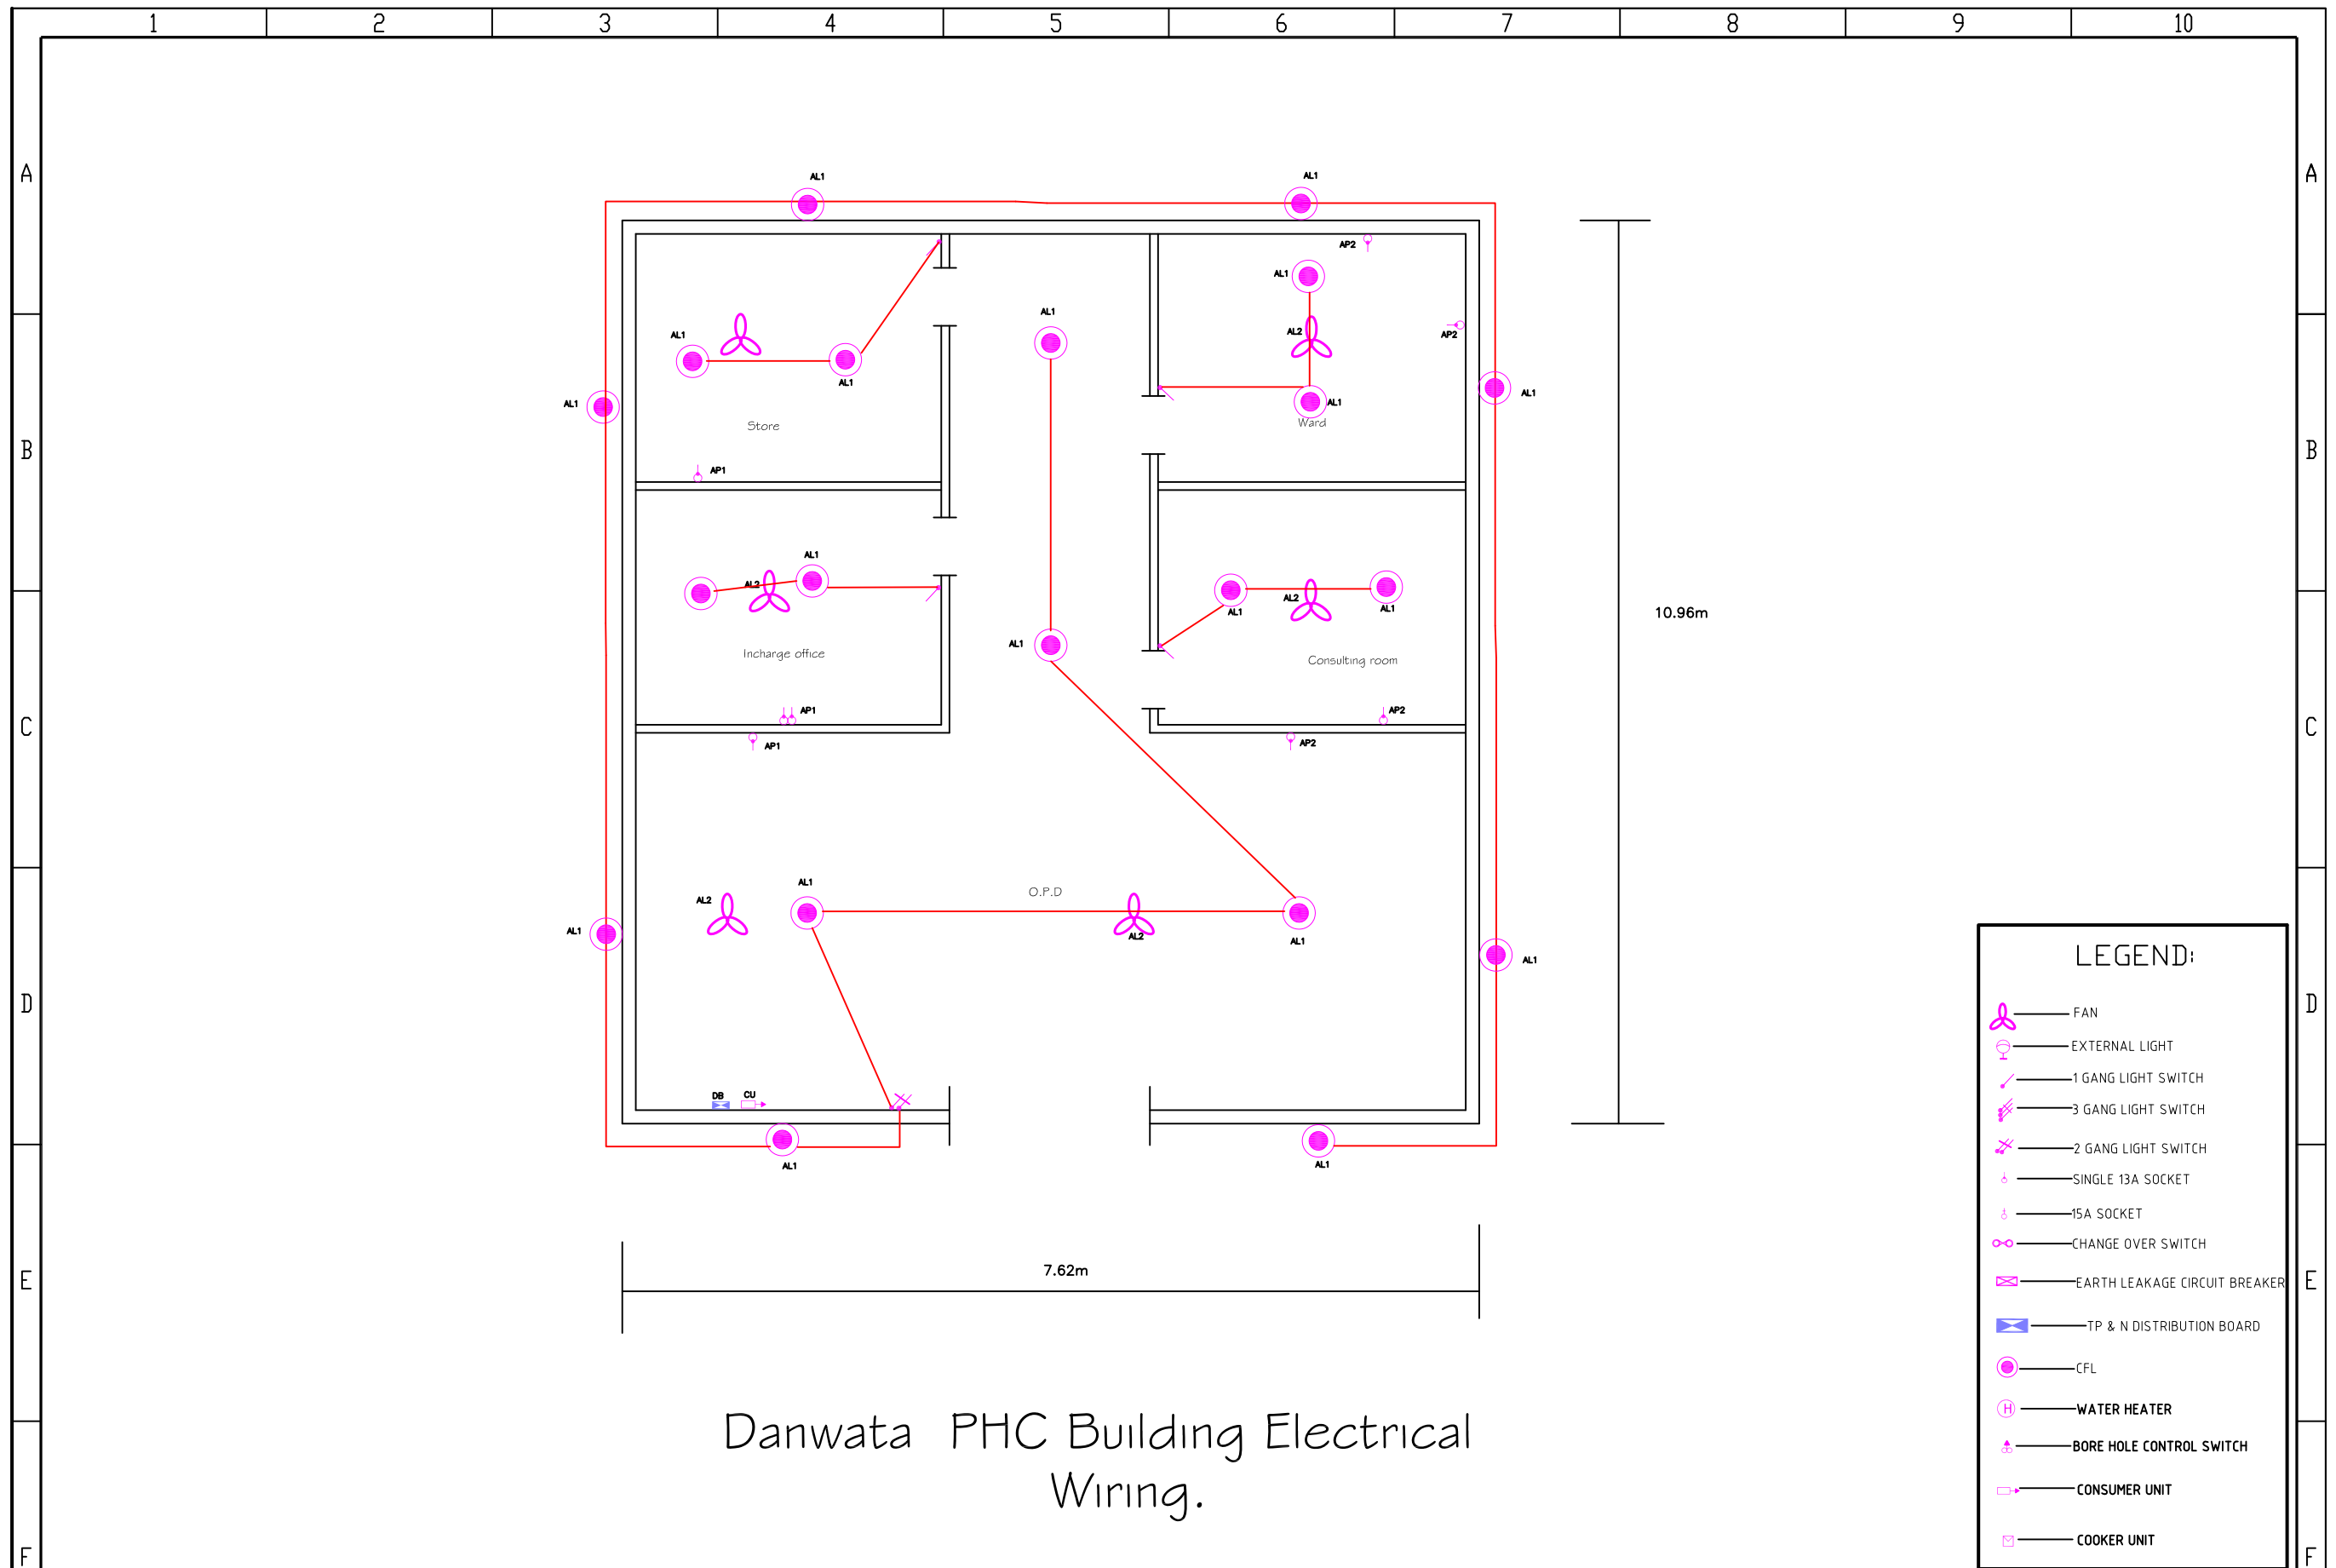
1 2 3 4 5 6 7 8 9 10

A B C D E F

AL1
AL1
AP2
AL1
AL1
AL2
AP2
AL1
AL1
AL1
AL1
AL1
Store
Ward
AP1
AL1
AL1
AL2
AL2
AL1
AL1
AL1
Incharge office
Consulting room
AP1
AP2
AP1
AP2
10.96m
O.P.D
AL1
AL2
AL1
AL2
AL1
AL1
DB
CU
AL1
AL1
7.62m

LEGEND:
FAN
EXTERNAL LIGHT
1 GANG LIGHT SWITCH
3 GANG LIGHT SWITCH
2 GANG LIGHT SWITCH
SINGLE 13A SOCKET
15A SOCKET
CHANGE OVER SWITCH
EARTH LEAKAGE CIRCUIT BREAKER
TP & N DISTRIBUTION BOARD
CFL
WATER HEATER
BORE HOLE CONTROL SWITCH
CONSUMER UNIT
COOKER UNIT

Danwata PHC Building Electrical Wiring.